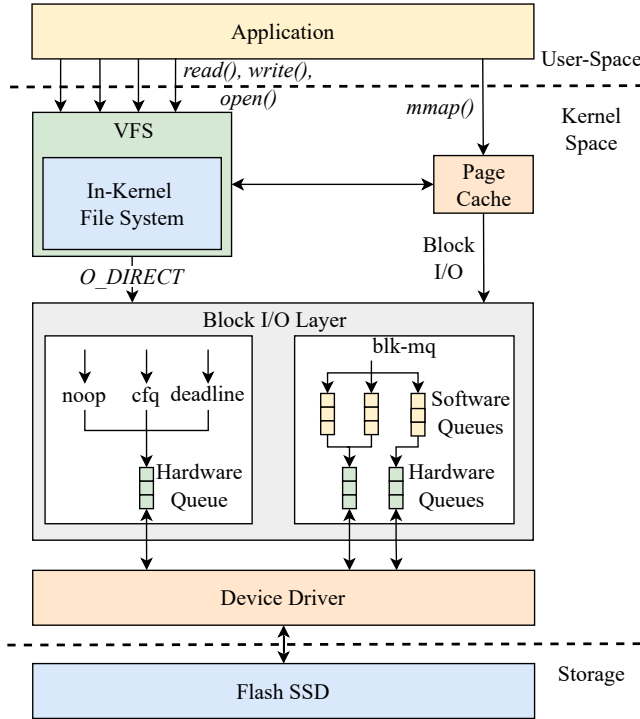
Application

User-Space

read(), write(), open()

mmap()

Kernel Space

VFS

In-Kernel File System

Page Cache

Block I/O

O_DIRECT

Block I/O Layer

noop cfq deadline

Hardware Queue

blk-mq

Software Queues

Hardware Queues

Device Driver

Storage

Flash SSD